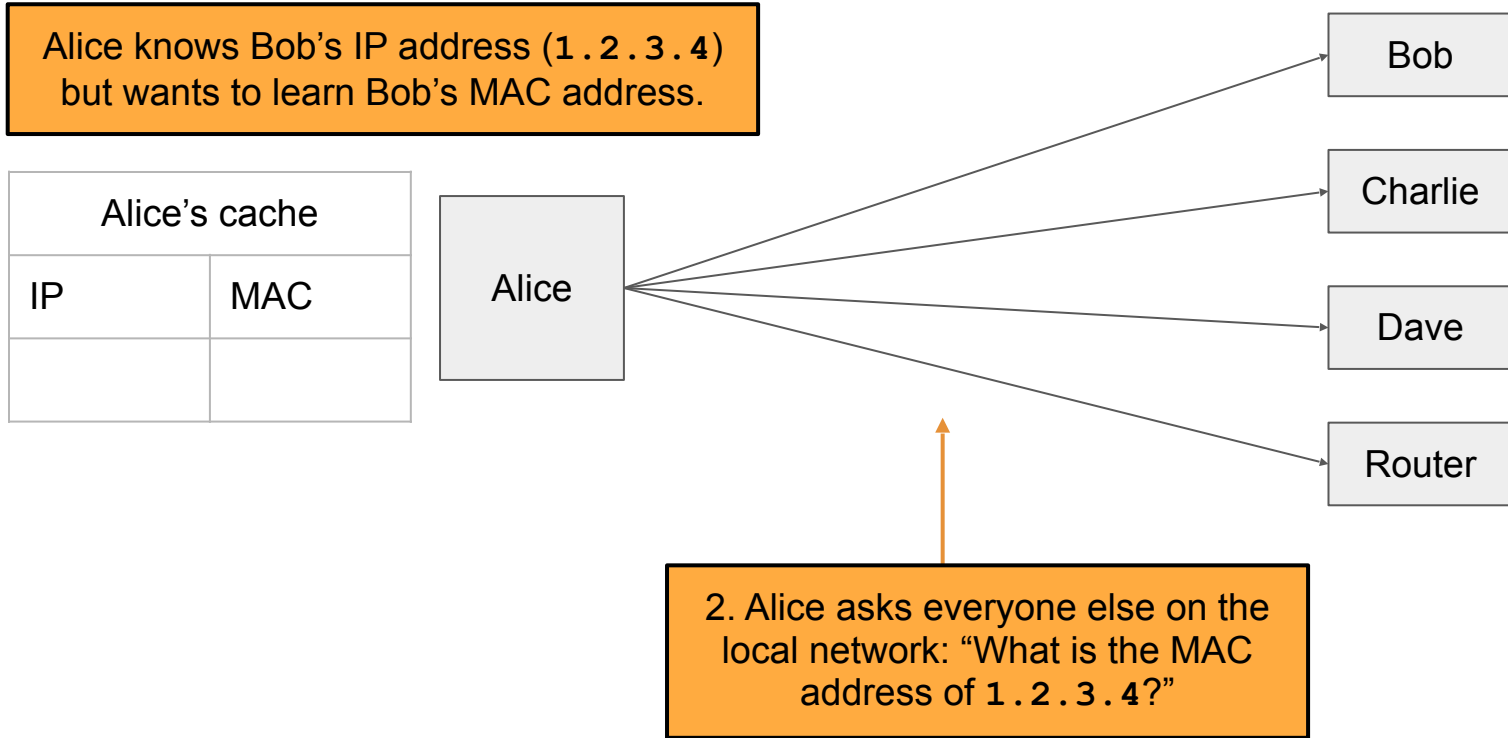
Alice knows Bob’s IP address (1.2.3.4) but wants to learn Bob’s MAC address.

| Alice’s cache | |
|---|---|
| IP | MAC |
| | |

Alice

Bob

Charlie

Dave

Router

2. Alice asks everyone else on the local network: “What is the MAC address of 1.2.3.4?”